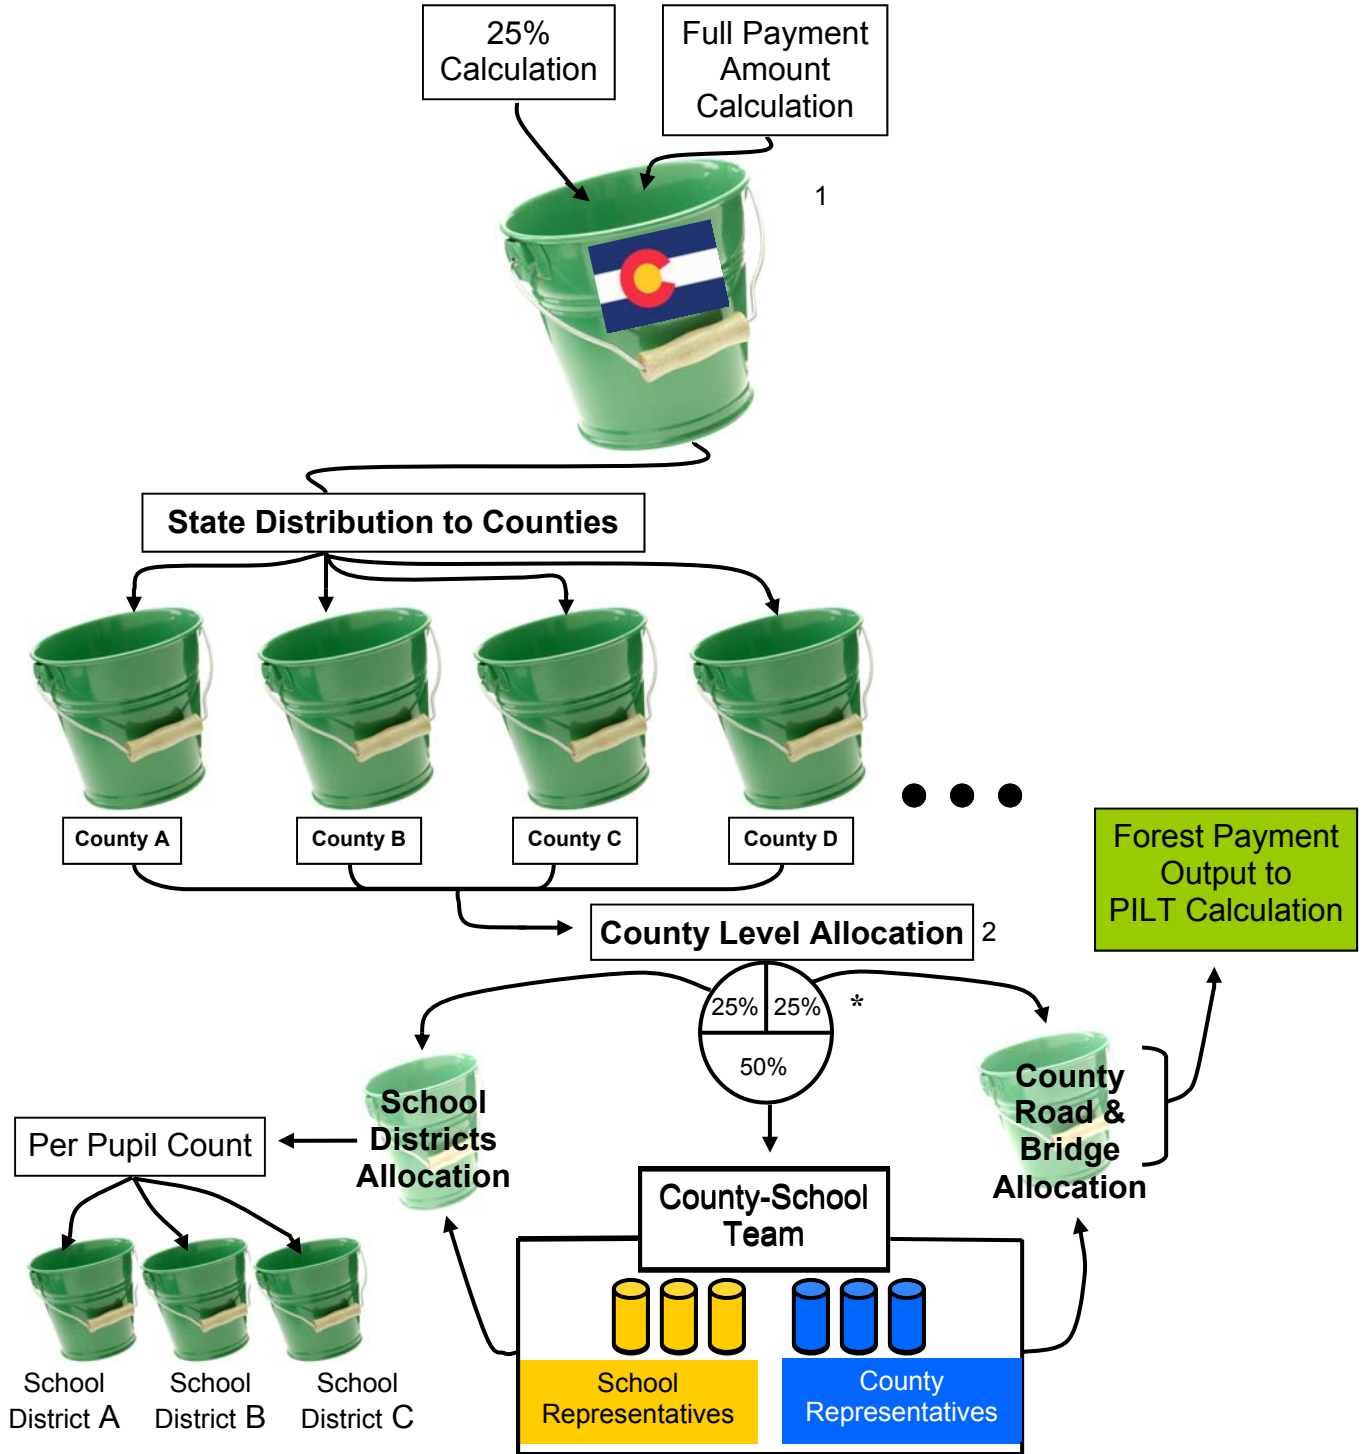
25% Calculation

Full Payment Amount Calculation

1

State Distribution to Counties

County A

County B

County C

County D

Forest Payment Output to PILT Calculation

County Level Allocation

2

25%

25%

*

50%

School Districts Allocation

County Road & Bridge Allocation

Per Pupil Count

County-School Team

School District A

School District B

School District C

School Representatives

County Representatives